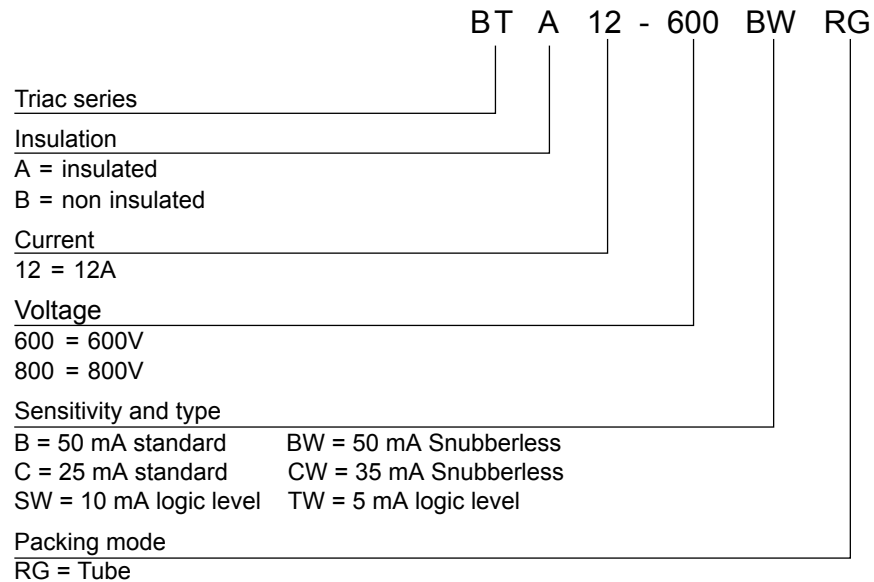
BT A 12 - 600 BW RG

Triac series

Insulation
A = insulated
B = non insulated

Current
12 = 12A

Voltage
600 = 600V
800 = 800V

Sensitivity and type
B = 50 mA standard BW = 50 mA Snubberless
C = 25 mA standard CW = 35 mA Snubberless
SW = 10 mA logic level TW = 5 mA logic level

Packing mode
RG = Tube